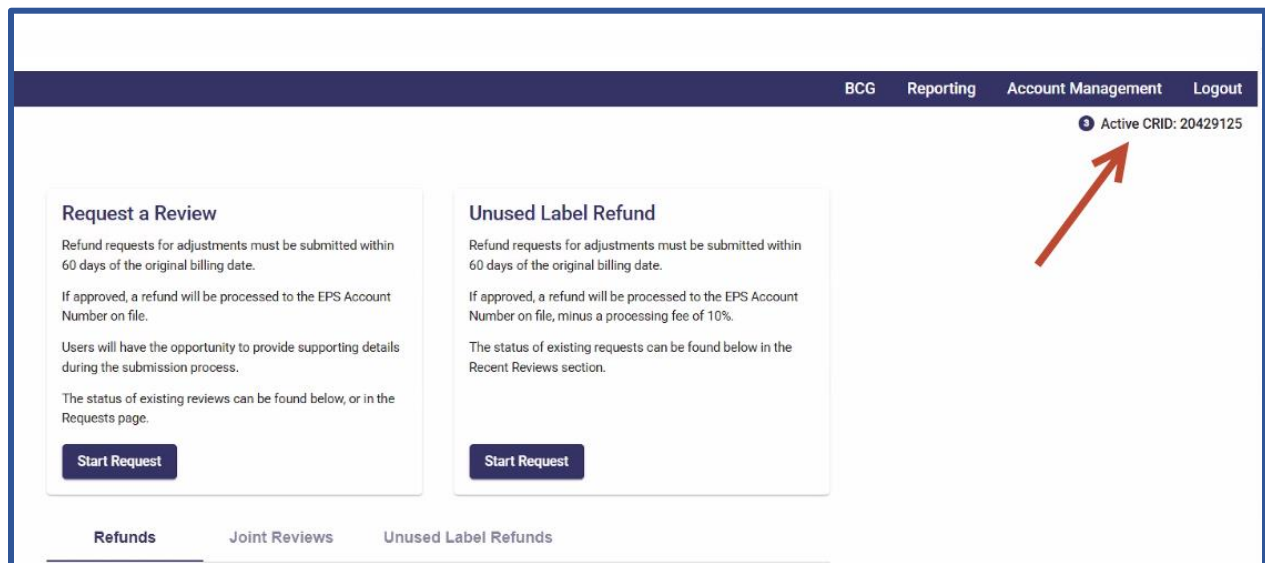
BCG Reporting Account Management Logout

3 Active CRID: 20429125

Request a Review

Refund requests for adjustments must be submitted within 60 days of the original billing date.

If approved, a refund will be processed to the EPS Account Number on file.

Users will have the opportunity to provide supporting details during the submission process.

The status of existing reviews can be found below, or in the Requests page.

Start Request

Unused Label Refund

Refund requests for adjustments must be submitted within 60 days of the original billing date.

If approved, a refund will be processed to the EPS Account Number on file, minus a processing fee of 10%.

The status of existing requests can be found below in the Recent Reviews section.

Start Request

Refunds Joint Reviews Unused Label Refunds